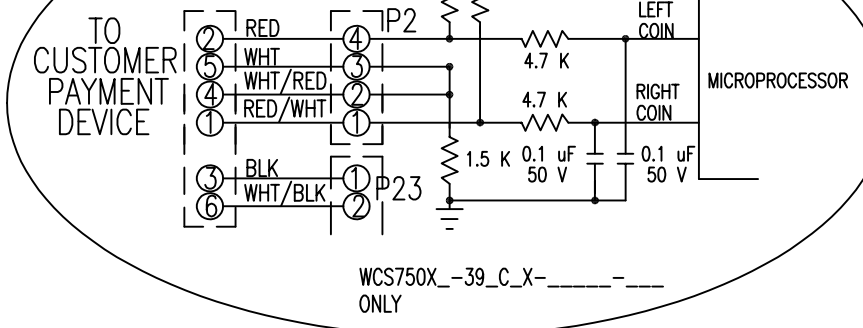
TO CUSTOMER PAYMENT DEVICE

2 RED 4
5 WHT 3
4 WHT/RED 2
1 RED/WHT 1
P2

3 BLK 1
6 WHT/BLK 2
P23

LEFT COIN
4.7 K
RIGHT COIN
4.7 K
MICROPROCESSOR

1.5 K
0.1 uF 50 V
0.1 uF 50 V

WCS750X_–39_C_X–_____–___ ONLY